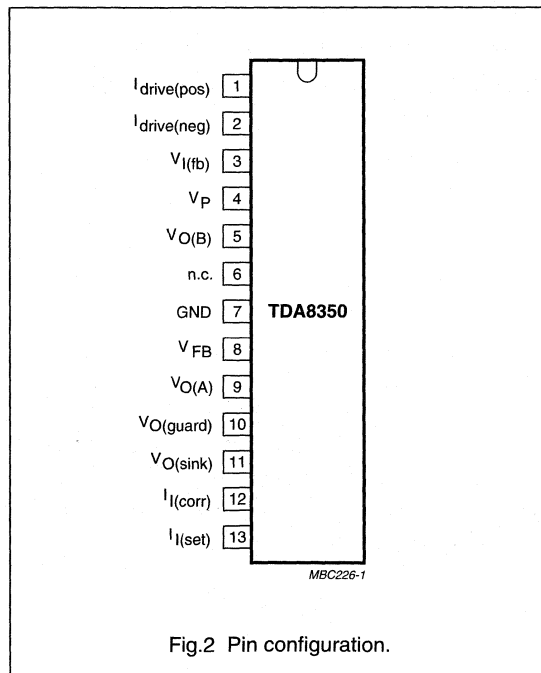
$I_{drive(pos)}$ 1
$I_{drive(neg)}$ 2
$V_{I(fb)}$ 3
$V_P$ 4
$V_{O(B)}$ 5
n.c. 6
GND 7
$V_{FB}$ 8
$V_{O(A)}$ 9
$V_{O(guard)}$ 10
$V_{O(sink)}$ 11
$I_{I(corr)}$ 12
$I_{I(set)}$ 13

TDA8350

MBC226-1

Fig.2 Pin configuration.